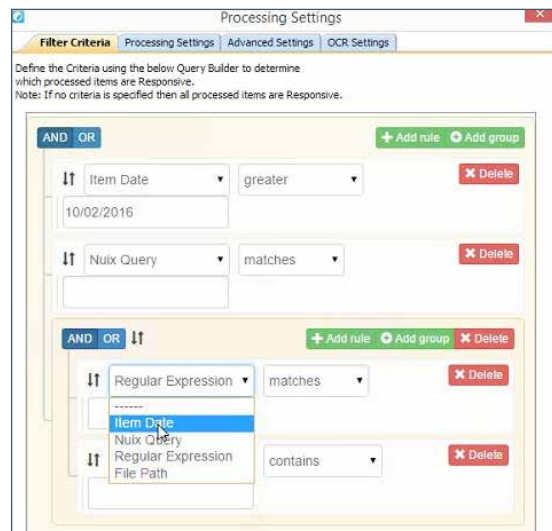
Processing Settings

Filter Criteria | Processing Settings | Advanced Settings | OCR Settings

Define the Criteria using the below Query Builder to determine which processed items are Responsive.
Note: If no criteria is specified then all processed items are Responsive.

AND OR

+ Add rule
+ Add group

Item Date
greater
Delete
10/02/2016

Nuix Query
matches
Delete

AND OR
+ Add rule
+ Add group
Delete

Regular Expression
matches
Delete
-------
Item Date
Nuix Query
Regular Expression
File Path

contains
Delete